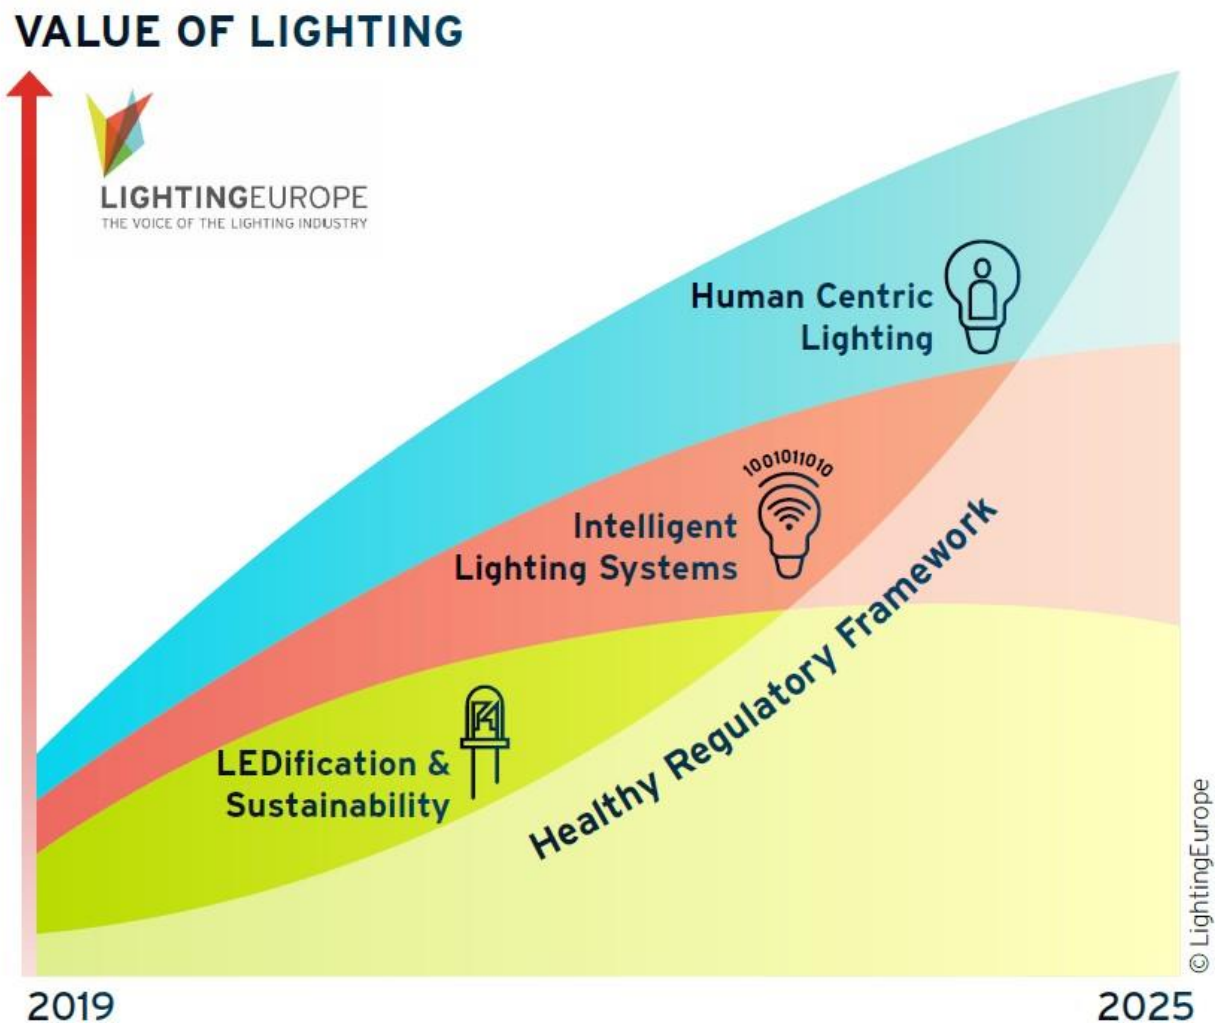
VALUE OF LIGHTING

LIGHTINGEUROPE
THE VOICE OF THE LIGHTING INDUSTRY

Human Centric Lighting

1001011010

Intelligent Lighting Systems

Healthy Regulatory Framework

LEDification & Sustainability

© LightingEurope

2019

2025